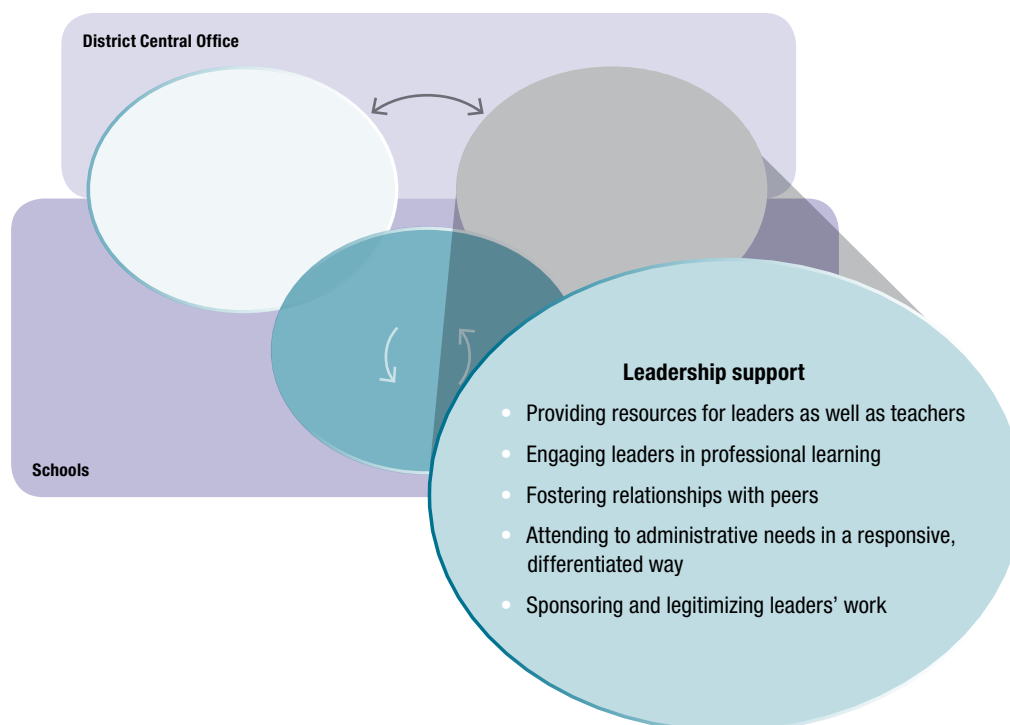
District Central Office

Schools

Leadership support

- Providing resources for leaders as well as teachers
- Engaging leaders in professional learning
- Fostering relationships with peers
- Attending to administrative needs in a responsive, differentiated way
- Sponsoring and legitimizing leaders’ work